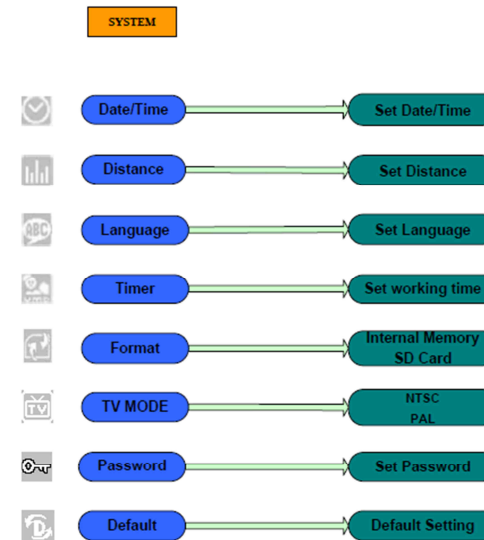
SYSTEM

Date/Time → Set Date/Time

Distance → Set Distance

Language → Set Language

Timer → Set working time

Format → Internal Memory SD Card

TV MODE → NTSC PAL

Password → Set Password

Default → Default Setting